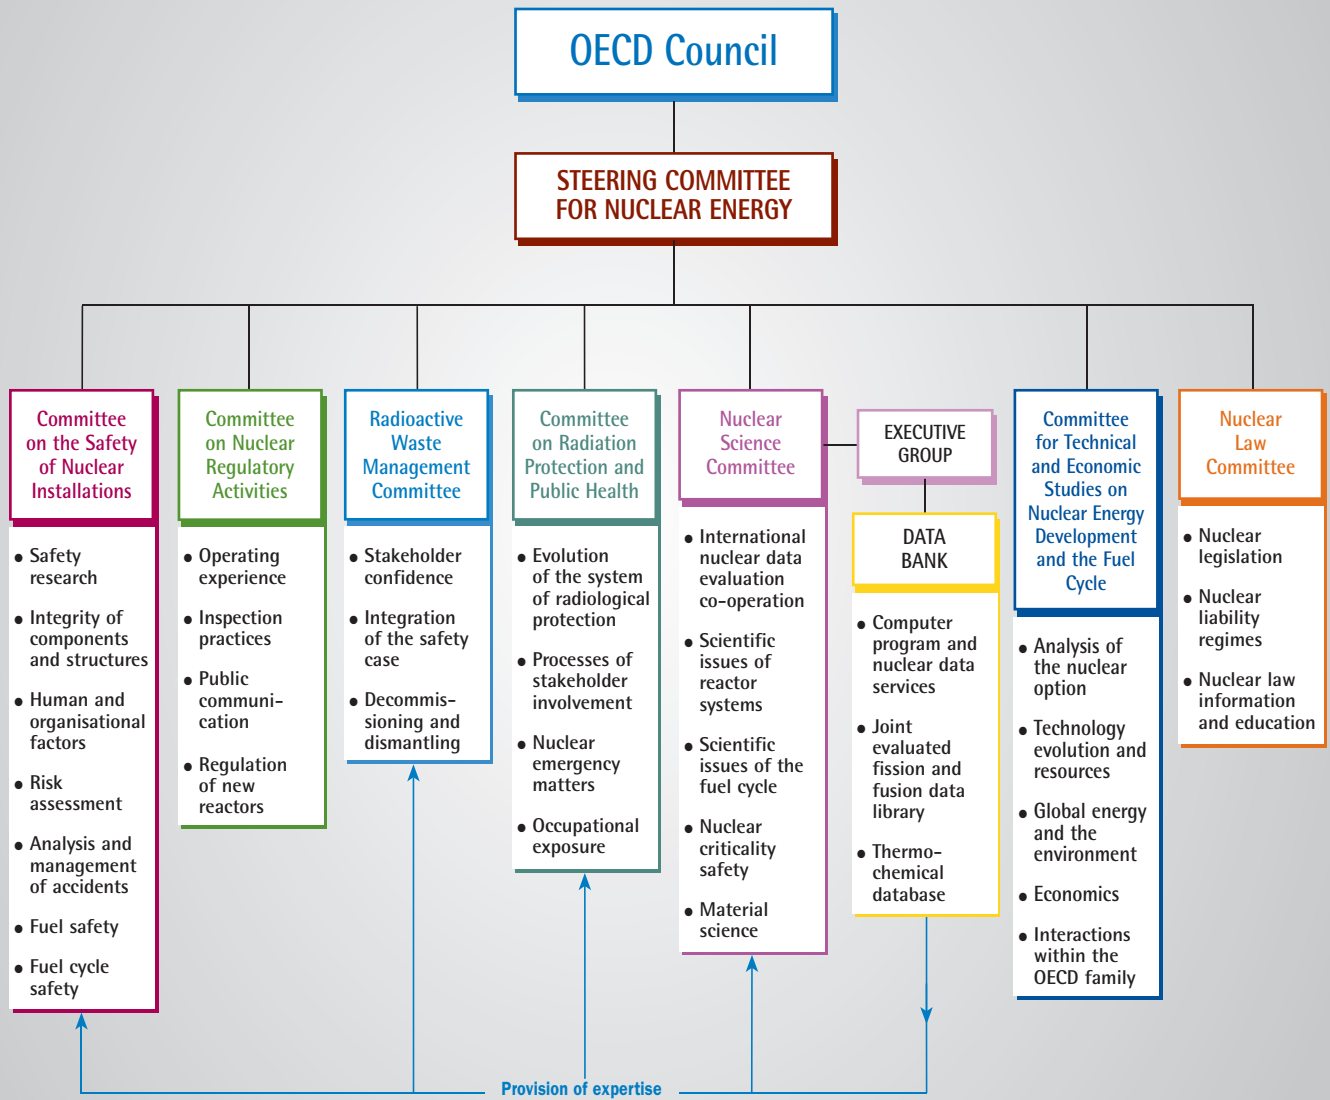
OECD Council

STEERING COMMITTEE FOR NUCLEAR ENERGY

Committee on the Safety of Nuclear Installations

• Safety research
• Integrity of components and structures
• Human and organisational factors
• Risk assessment
• Analysis and management of accidents
• Fuel safety
• Fuel cycle safety

Committee on Nuclear Regulatory Activities

• Operating experience
• Inspection practices
• Public communication
• Regulation of new reactors

Radioactive Waste Management Committee

• Stakeholder confidence
• Integration of the safety case
• Decommissioning and dismantling

Committee on Radiation Protection and Public Health

• Evolution of the system of radiological protection
• Processes of stakeholder involvement
• Nuclear emergency matters
• Occupational exposure

Nuclear Science Committee

• International nuclear data evaluation co-operation
• Scientific issues of reactor systems
• Scientific issues of the fuel cycle
• Nuclear criticality safety
• Material science

EXECUTIVE GROUP

DATA BANK

• Computer program and nuclear data services
• Joint evaluated fission and fusion data library
• Thermo-chemical database

Committee for Technical and Economic Studies on Nuclear Energy Development and the Fuel Cycle

• Analysis of the nuclear option
• Technology evolution and resources
• Global energy and the environment
• Economics
• Interactions within the OECD family

Nuclear Law Committee

• Nuclear legislation
• Nuclear liability regimes
• Nuclear law information and education

Provision of expertise